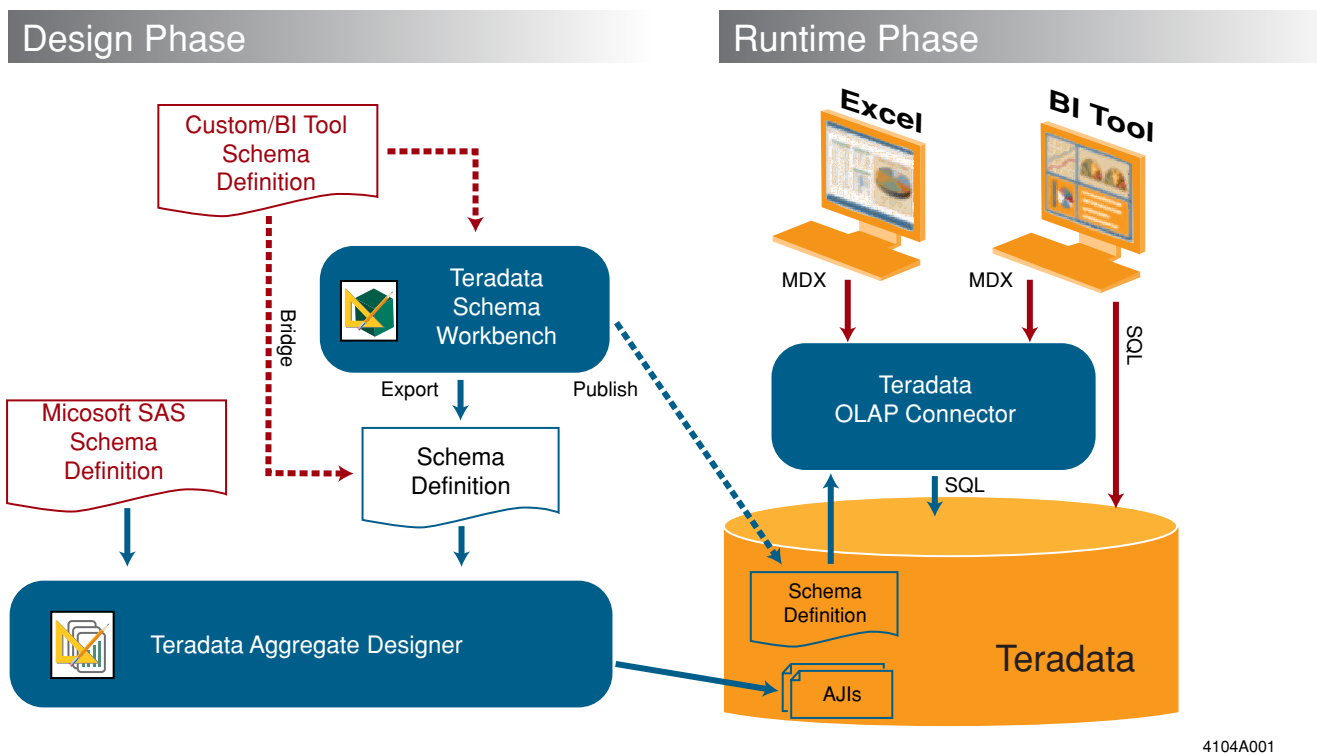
Design Phase

Runtime Phase

Custom/BI Tool Schema Definition

Bridge

Teradata Schema Workbench

Export

Publish

Micosoft SAS Schema Definition

Schema Definition

Teradata Aggregate Designer

Excel

BI Tool

MDX

MDX

SQL

Teradata OLAP Connector

SQL

Schema Definition

AJIs

Teradata

4104A001